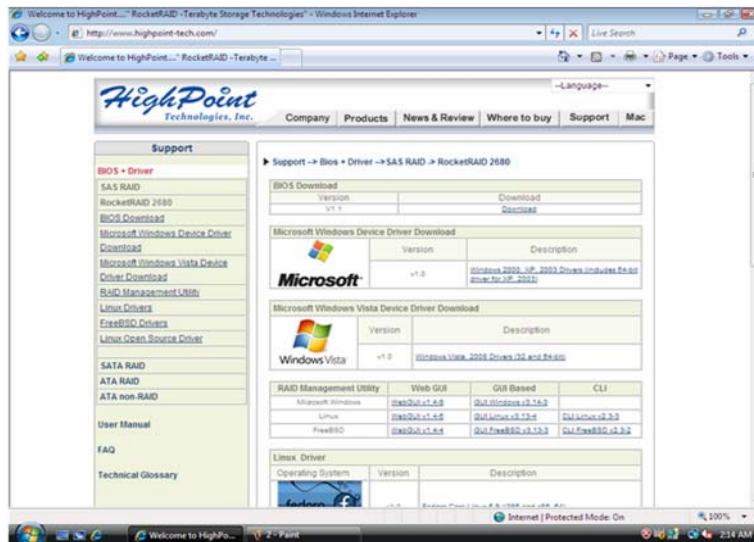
Welcome to HighPoint..." RocketRAID -Terabyte Storage Technologies" - Windows Internet Explorer

http://www.highpoint-tech.com/

Live Search

Welcome to HighPoint..." RocketRAID -Terabyte ...

Page ▾ Tools ▾

HighPoint Technologies, Inc.

--Language--

Company | Products | News & Review | Where to buy | Support | Mac

Support

BIOS + Driver
SAS RAID
RocketRAID 2680
BIOS Download
Microsoft Windows Device Driver Download
Microsoft Windows Vista Device Driver Download
RAID Management Utility
Linux Drivers
FreeBSD Drivers
Linux Open Source Driver

SATA RAID
ATA RAID
ATA non-RAID

User Manual

FAQ

Technical Glossary

▶ Support --> Bios + Driver --> SAS RAID -> RocketRAID 2680

BIOS Download

| Version | Download |
|---|---|
| V1.1 | Download |

Microsoft Windows Device Driver Download

| Microsoft | Version | Description |
|---|---|---|
| | v1.0 | Windows 2000, XP, 2003 Drivers (includes 64-bit driver for XP, 2003) |

Microsoft Windows Vista Device Driver Download

| Windows Vista | Version | Description |
|---|---|---|
| | v1.0 | Windows Vista, 2008 Drivers (32 and 64-bit) |

| RAID Management Utility | Web GUI | GUI Based | CLI |
|---|---|---|---|
| Microsoft Windows | WebGUI v1.4.6 | GUI Windows v3.14.0 | |
| Linux | WebGUI v1.4.6 | GUI Linux v3.13.4 | CLI Linux v2.3.0 |
| FreeBSD | WebGUI v1.4.4 | GUI FreeBSD v3.13.3 | CLI FreeBSD v2.3.2 |

Linux Driver

| Operating System | Version | Description |
|---|---|---|
| fedora | v1.0 | Fedora Core Linux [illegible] |

Internet | Protected Mode: On

100%

Welcome to HighPo...

2 - Paint

2:14 AM